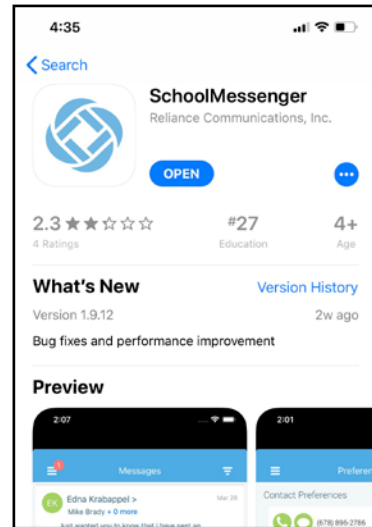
4:35

Search

SchoolMessenger
Reliance Communications, Inc.

OPEN

2.3 ★★☆☆☆
4 Ratings

#27
Education

4+
Age

What's New
Version History

Version 1.9.12
2w ago

Bug fixes and performance improvement

Preview

2:07

Messages

EK Edna Krabappel >
Mike Brady + 0 more
Mar 28

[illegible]

2:01

Prefere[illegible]

Contact Preferences

(678) 896-2786